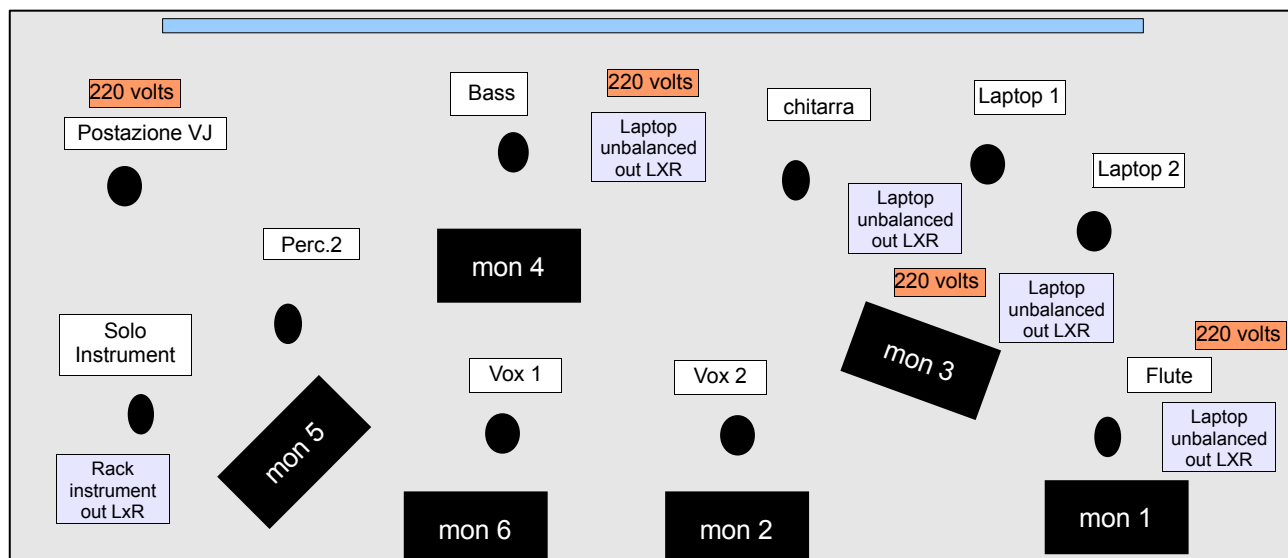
220 volts

Postazione VJ

Bass

220 volts

Laptop unbalanced out LXR

chitarra

Laptop 1

Laptop 2

Laptop unbalanced out LXR

Perc.2

mon 4

220 volts

Laptop unbalanced out LXR

220 volts

Solo Instrument

mon 3

Vox 1

Vox 2

Flute

Laptop unbalanced out LXR

mon 5

Rack instrument out LxR

mon 6

mon 2

mon 1